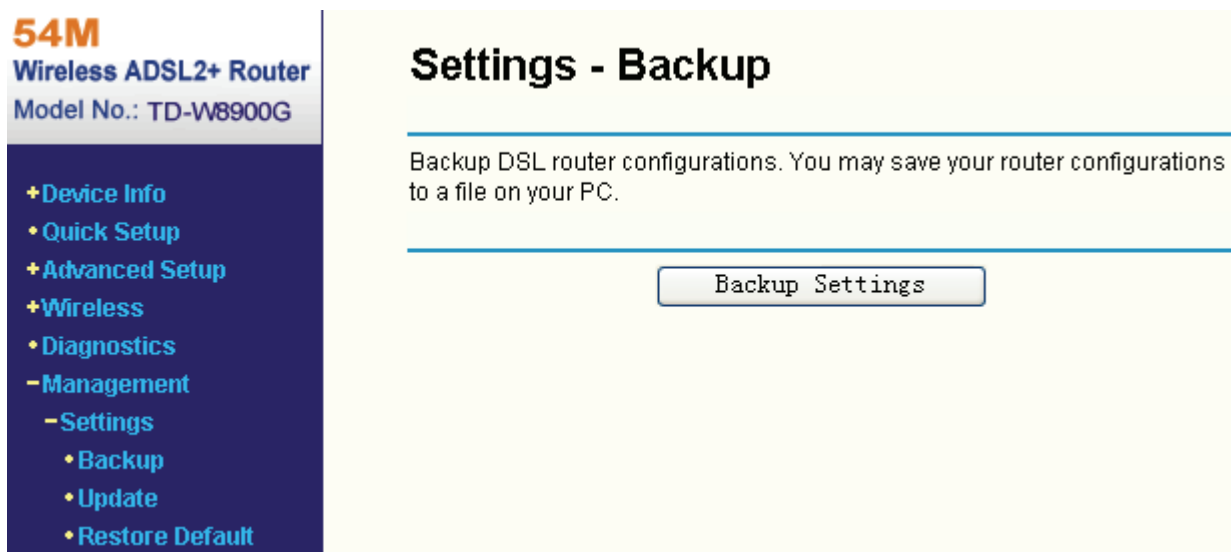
54M
Wireless ADSL2+ Router
Model No.: TD-W8900G

+Device Info
•Quick Setup
+Advanced Setup
+Wireless
•Diagnostics
−Management
−Settings
•Backup
•Update
•Restore Default

Settings - Backup

Backup DSL router configurations. You may save your router configurations to a file on your PC.

Backup Settings